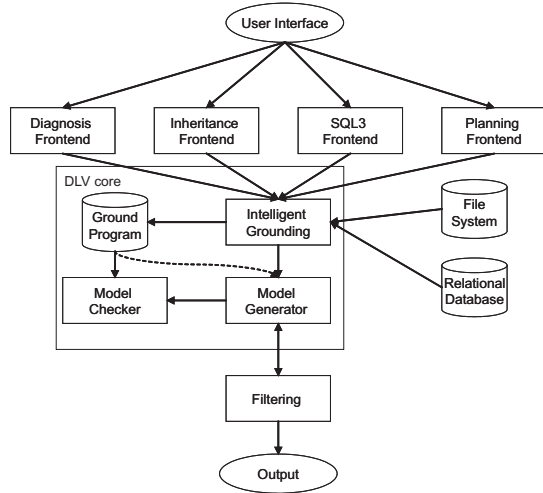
User Interface

Diagnosis Frontend

Inheritance Frontend

SQL3 Frontend

Planning Frontend

DLV core

Ground Program

Intelligent Grounding

File System

Relational Database

Model Checker

Model Generator

Filtering

Output